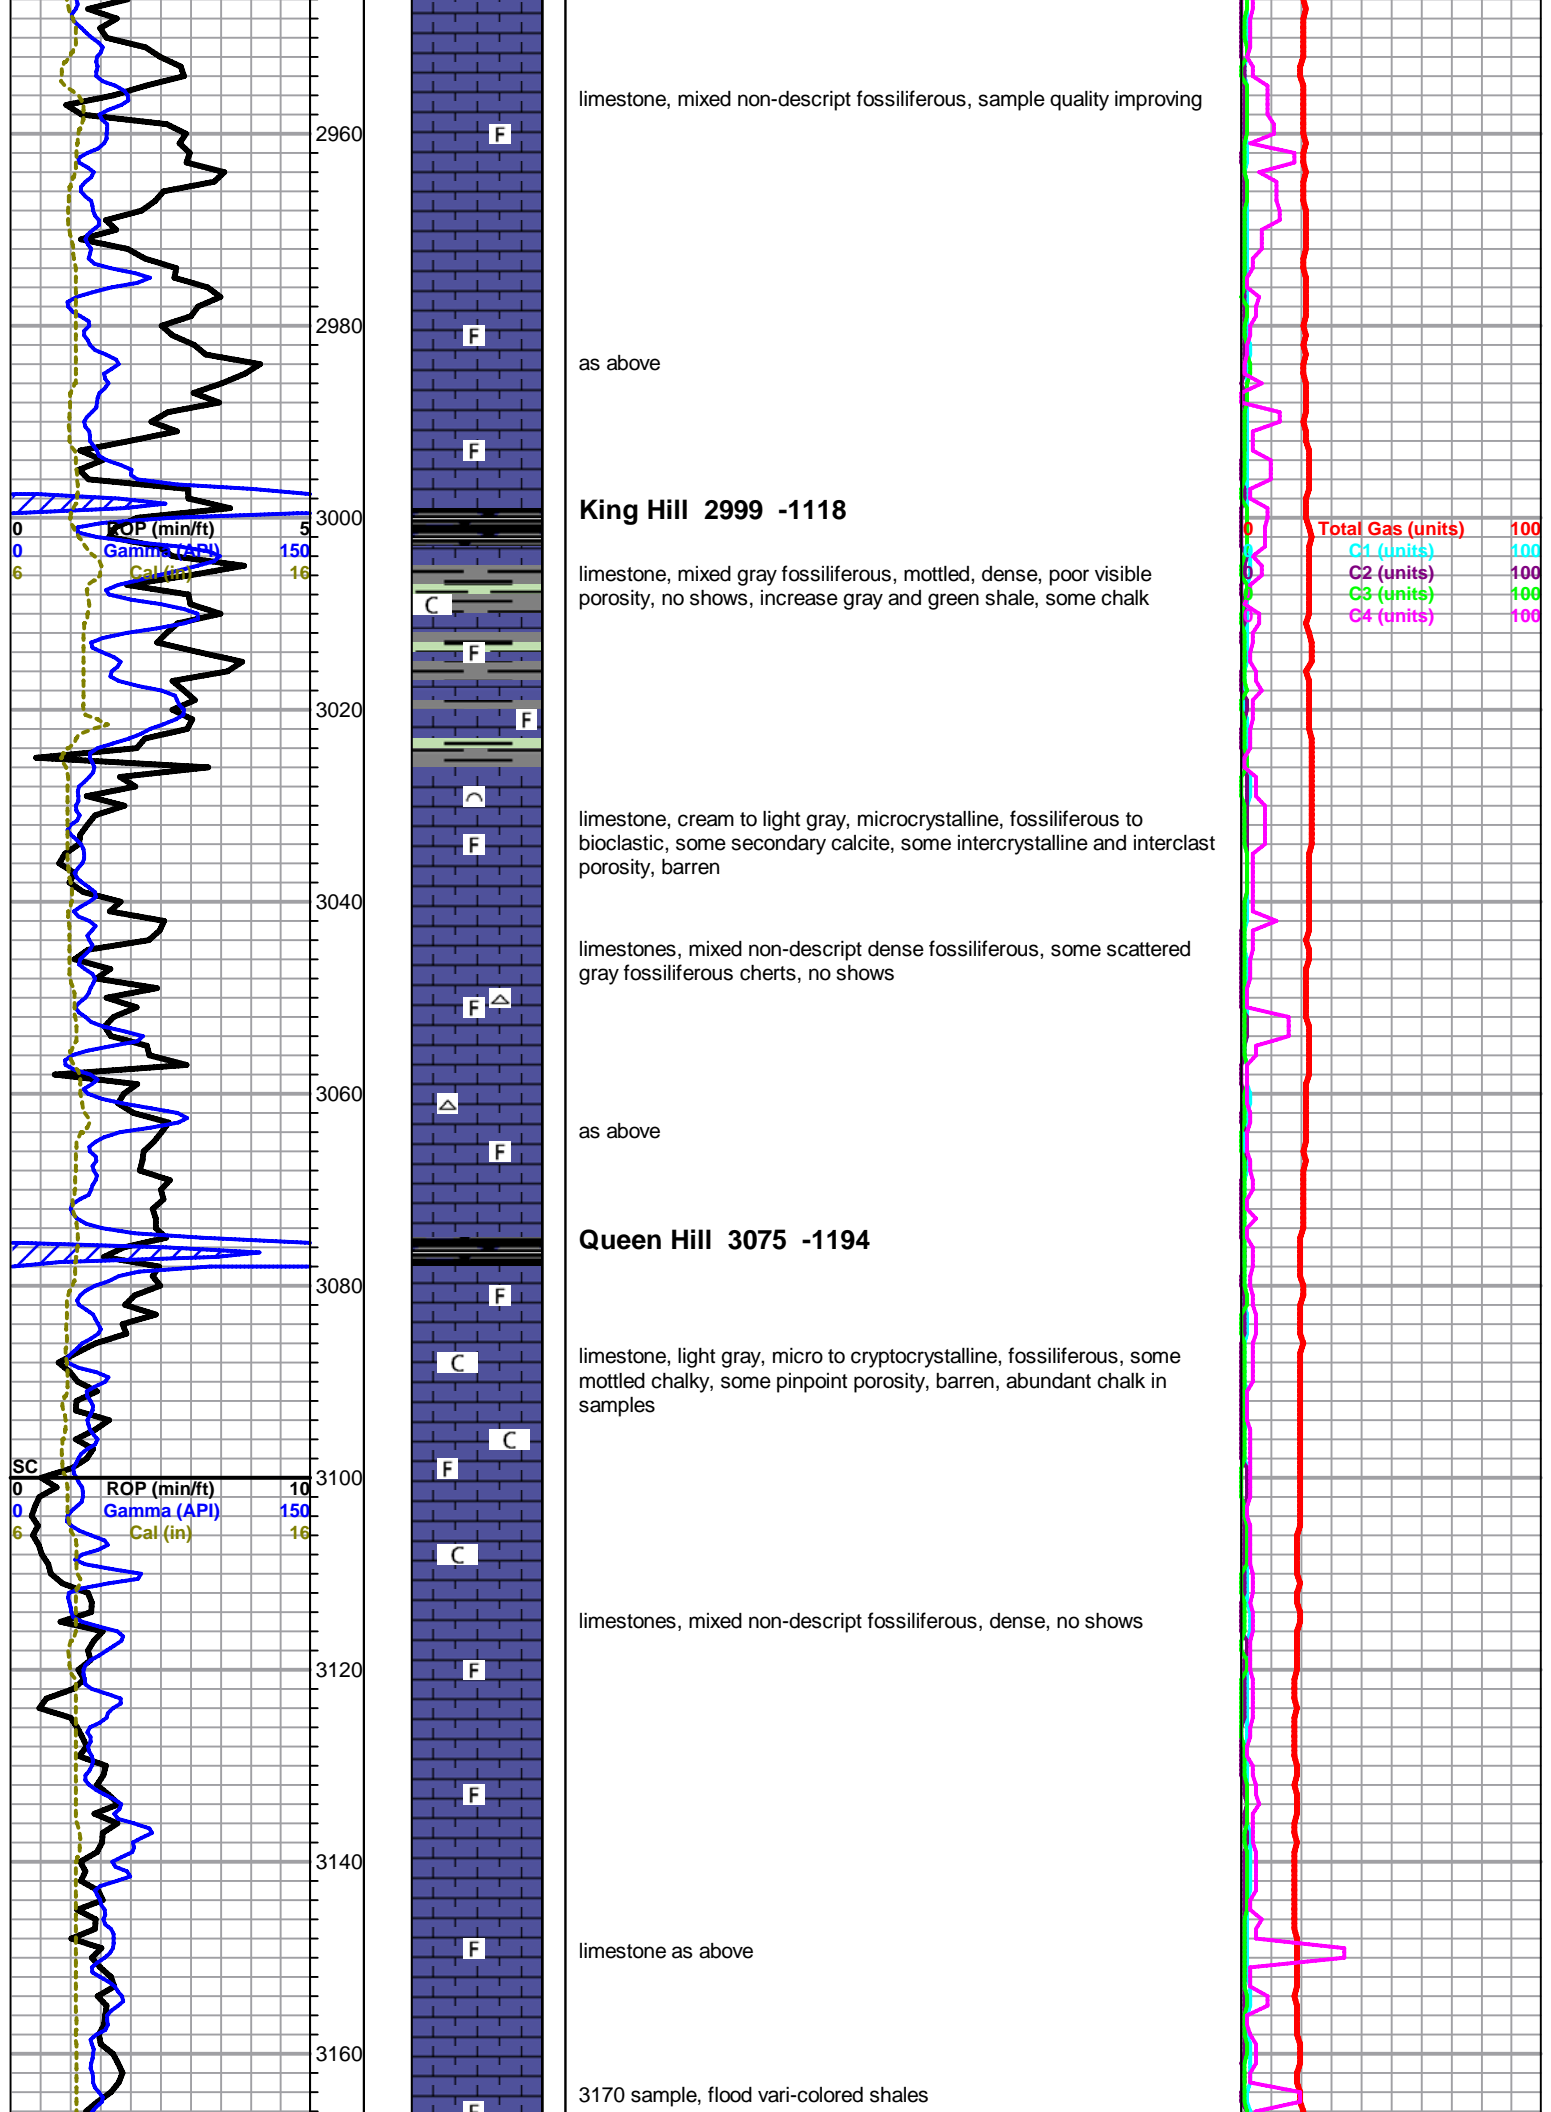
2960

F

limestone, mixed non-descript fossiliferous, sample quality improving

2980

F

as above

F

King Hill 2999 -1118

3000

0 ROP (min/ft) 5
0 Gamma (API) 150
6 Cal (in) 16

C

limestone, mixed gray fossiliferous, mottled, dense, poor visible porosity, no shows, increase gray and green shale, some chalk

0 Total Gas (units) 100
0 C1 (units) 100
0 C2 (units) 100
0 C3 (units) 100
0 C4 (units) 100

F

3020

F

F

limestone, cream to light gray, microcrystalline, fossiliferous to bioclastic, some secondary calcite, some intercrystalline and interclast porosity, barren

3040

limestones, mixed non-descript dense fossiliferous, some scattered gray fossiliferous cherts, no shows

F

3060

as above

F

Queen Hill 3075 -1194

3080

F

C

limestone, light gray, micro to cryptocrystalline, fossiliferous, some mottled chalky, some pinpoint porosity, barren, abundant chalk in samples

C

F

SC

3100

0 ROP (min/ft) 10
0 Gamma (API) 150
6 Cal (in) 16

C

limestones, mixed non-descript fossiliferous, dense, no shows

3120

F

F

3140

F

limestone as above

3160

3170 sample, flood vari-colored shales